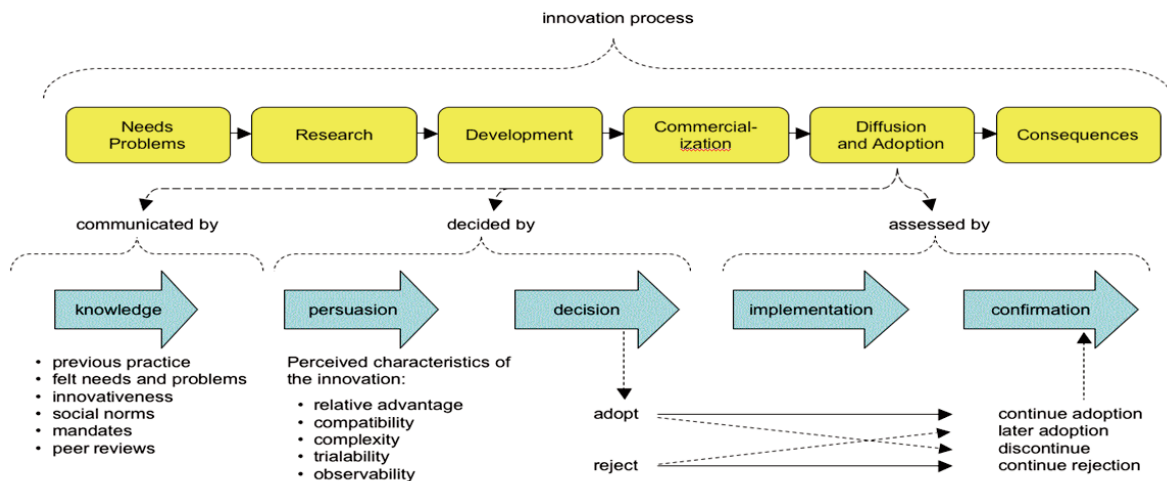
innovation process

Needs Problems

Research

Development

Commercialization

Diffusion and Adoption

Consequences

communicated by

decided by

assessed by

knowledge

persuasion

decision

implementation

confirmation

• previous practice
• felt needs and problems
• innovativeness
• social norms
• mandates
• peer reviews

Perceived characteristics of the innovation:

• relative advantage
• compatibility
• complexity
• trialability
• observability

adopt

reject

continue adoption
later adoption
discontinue
continue rejection